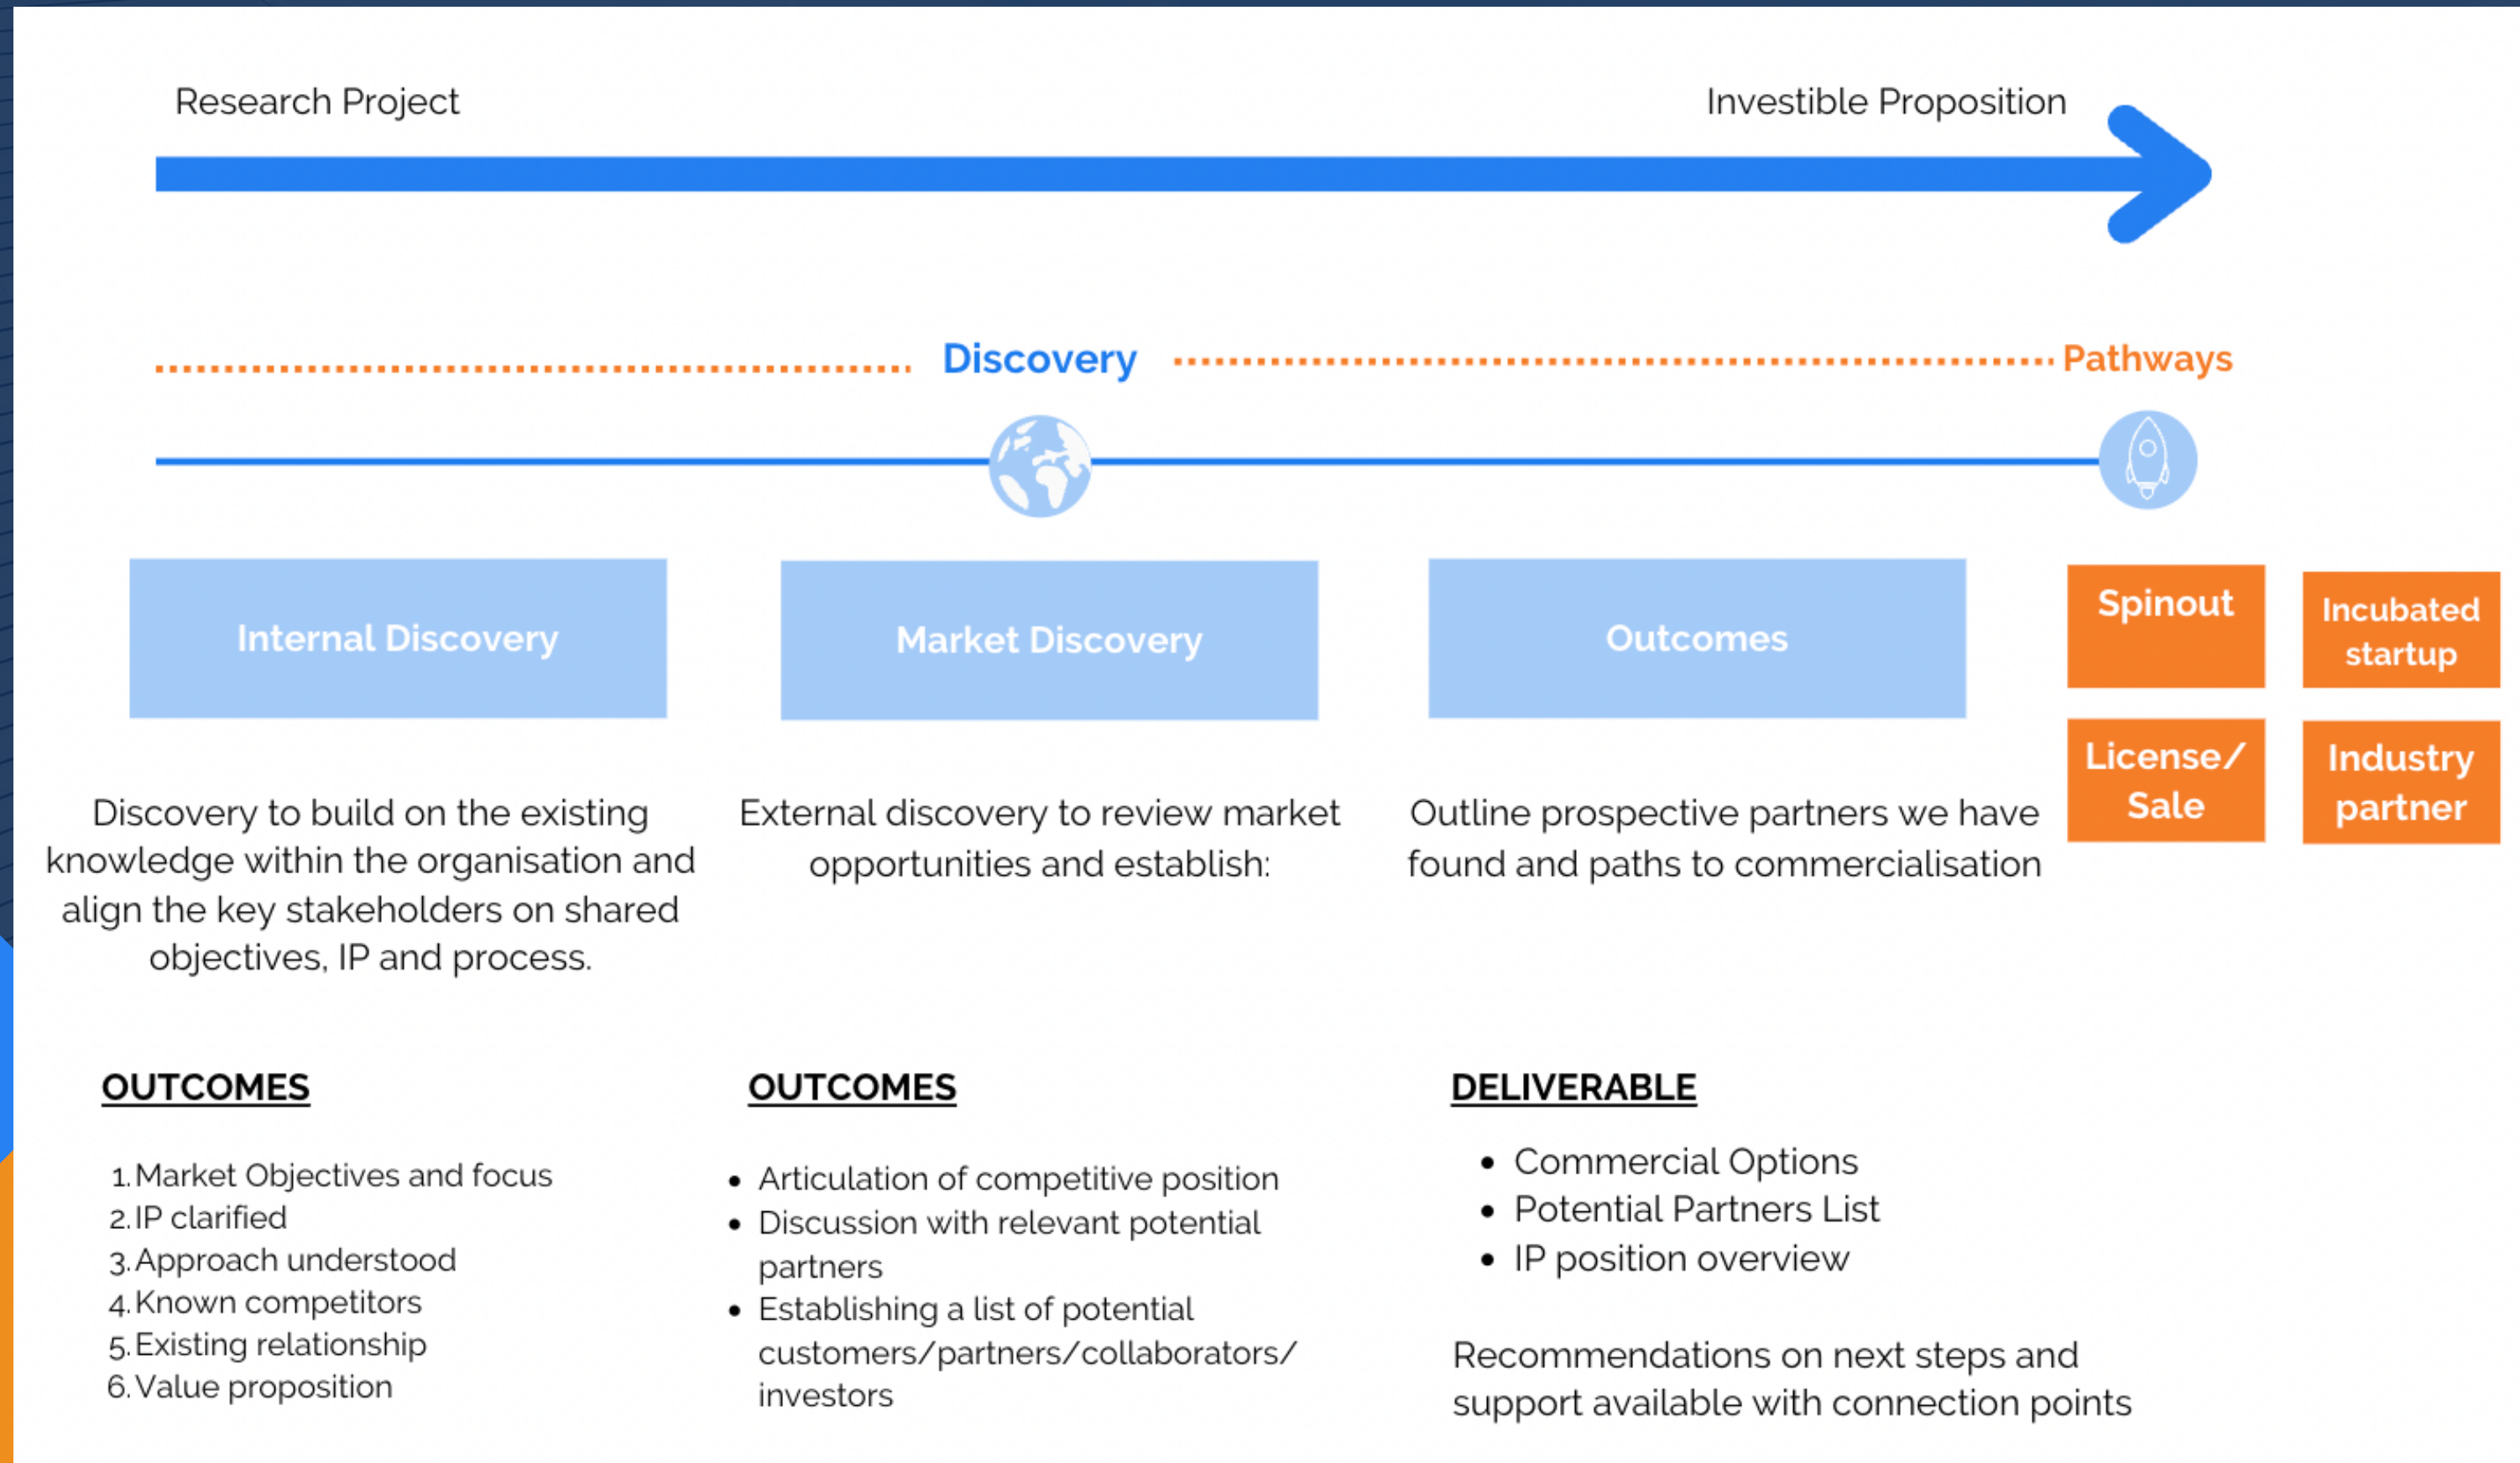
Research Project

Investible Proposition

Discovery

Pathways

Internal Discovery

Market Discovery

Outcomes

Spinout

Incubated startup

License/ Sale

Industry partner

Discovery to build on the existing knowledge within the organisation and align the key stakeholders on shared objectives, IP and process.

External discovery to review market opportunities and establish:

Outline prospective partners we have found and paths to commercialisation

OUTCOMES

1. Market Objectives and focus
2. IP clarified
3. Approach understood
4. Known competitors
5. Existing relationship
6. Value proposition

OUTCOMES

- Articulation of competitive position
- Discussion with relevant potential partners
- Establishing a list of potential customers/partners/collaborators/ investors

DELIVERABLE

- Commercial Options
- Potential Partners List
- IP position overview

Recommendations on next steps and support available with connection points